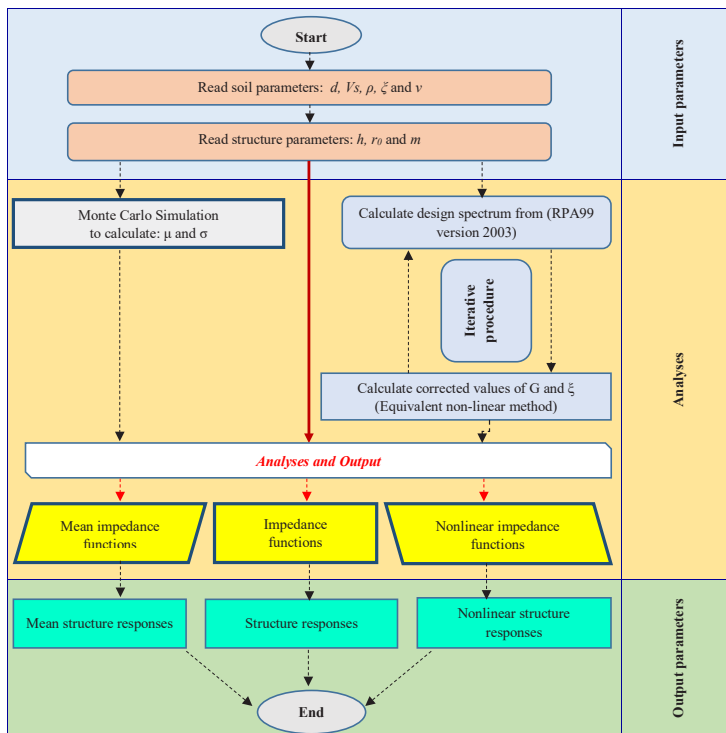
Start

Read soil parameters: $d$, $Vs$, $\rho$, $\xi$ and $v$

Read structure parameters: $h$, $r_0$ and $m$

Input parameters

Monte Carlo Simulation to calculate: μ and σ

Calculate design spectrum from (RPA99 version 2003)

Iterative procedure

Calculate corrected values of G and ξ (Equivalent non-linear method)

Analyses

Analyses and Output

Mean impedance functions

Impedance functions

Nonlinear impedance functions

Mean structure responses

Structure responses

Nonlinear structure responses

Output parameters

End